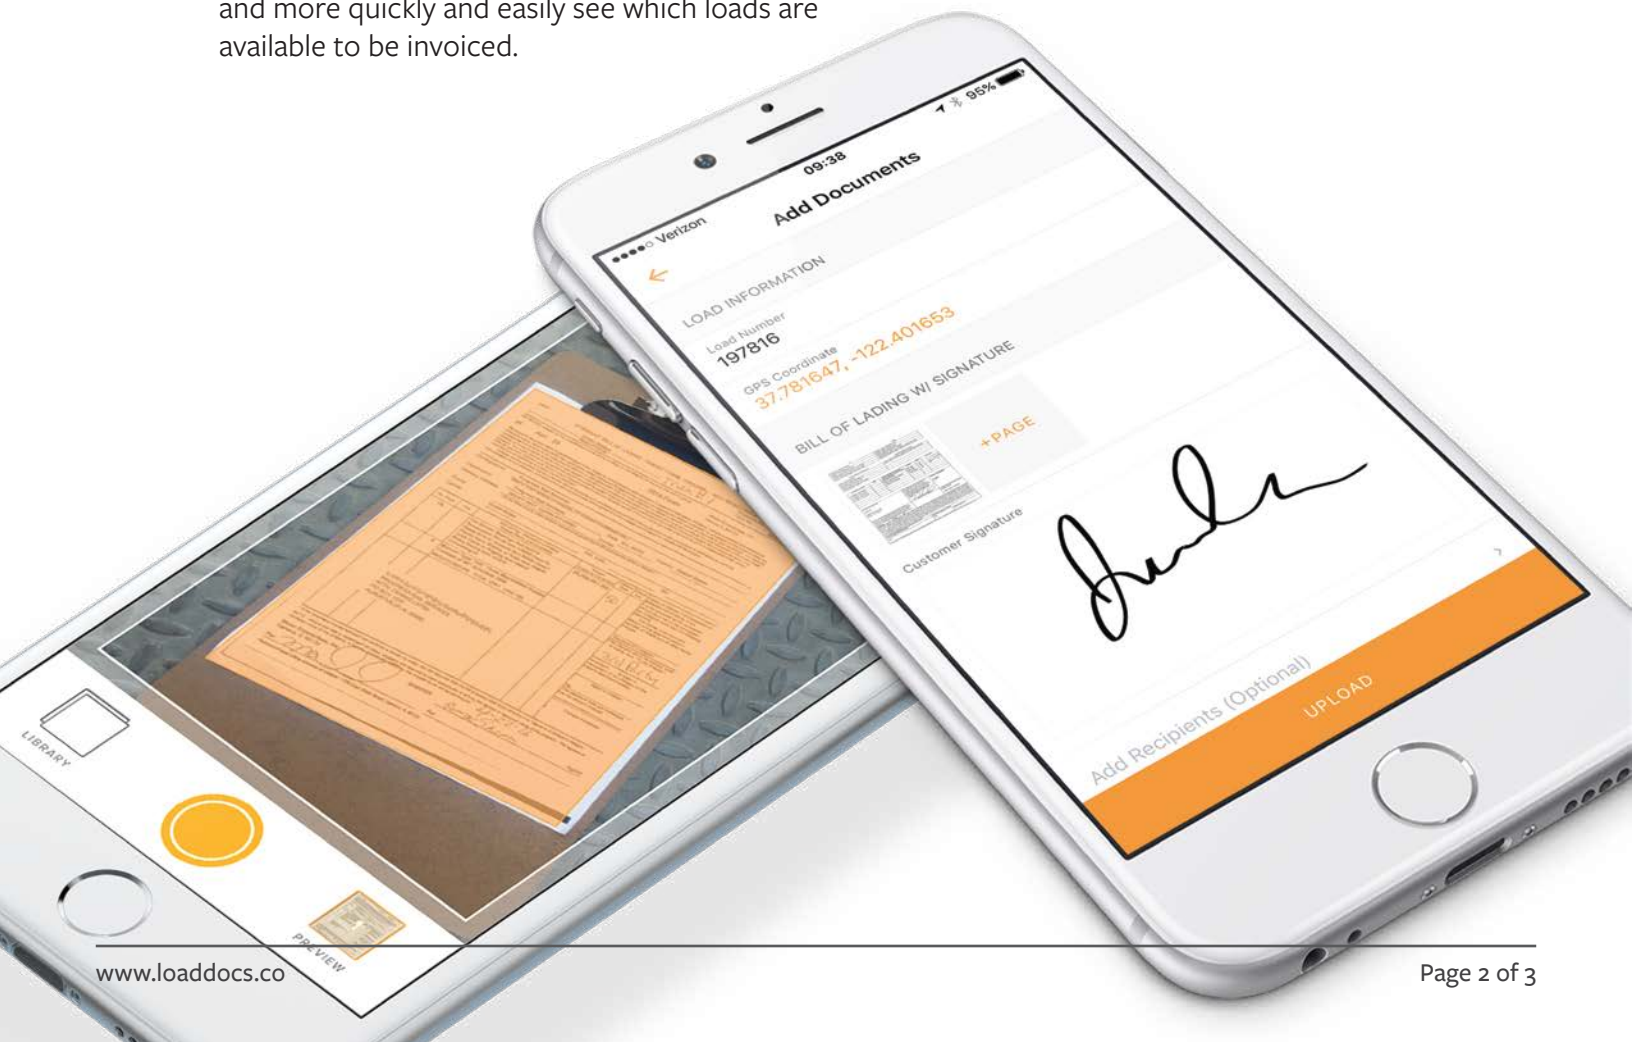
and more quickly and easily see which loads are available to be invoiced.

●●●●○ Verizon
09:38
95%
Add Documents
LOAD INFORMATION
Load Number
197816
GPS Coordinate
37.781647, -122.401653
BILL OF LADING W/ SIGNATURE
+PAGE
Customer Signature
Add Recipients (Optional)
UPLOAD

LIBRARY
PREVIEW

www.loaddocs.co
Page 2 of 3